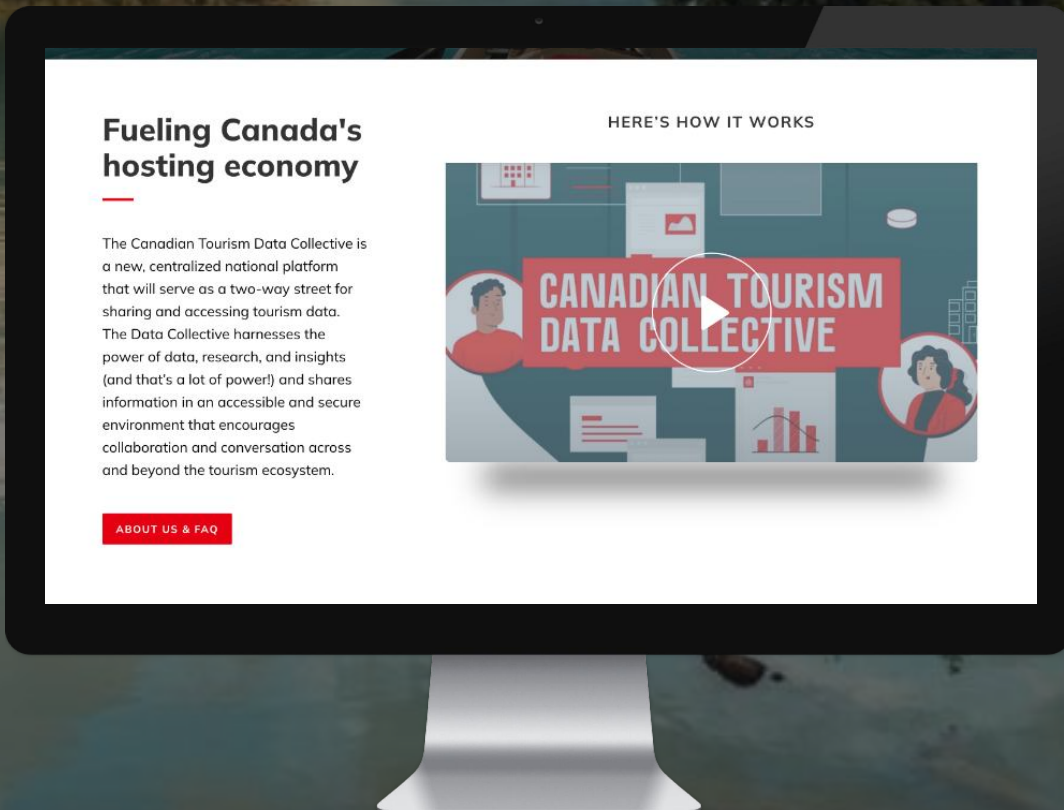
Fueling Canada's hosting economy

The Canadian Tourism Data Collective is a new, centralized national platform that will serve as a two-way street for sharing and accessing tourism data. The Data Collective harnesses the power of data, research, and insights (and that's a lot of power!) and shares information in an accessible and secure environment that encourages collaboration and conversation across and beyond the tourism ecosystem.

ABOUT US & FAQ

HERE'S HOW IT WORKS

CANADIAN TOURISM DATA COLLECTIVE